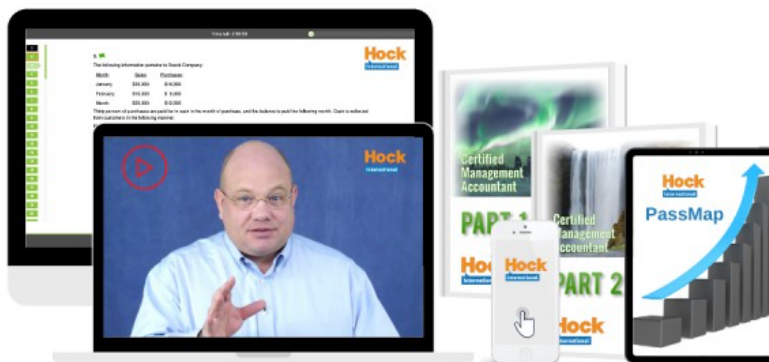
Time left: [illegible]

Hock international

The following information pertains to Gnock Company:

| Month | Sales | Purchases |
|---|---|---|
| January | $30,000 | $14,000 |
| February | $10,000 | $ 10,000 |
| March | $20,000 | $10,000 |

Thirty percent of purchases are paid for in cash in the month of purchase, and the balance is paid the following month. Cash is collected from customers in the following manner:

Hock international

Certified Management Accountant

PART 1

Hock

Certified Management Accountant

PART 2

Hock

Hock international

Hock international

PassMap